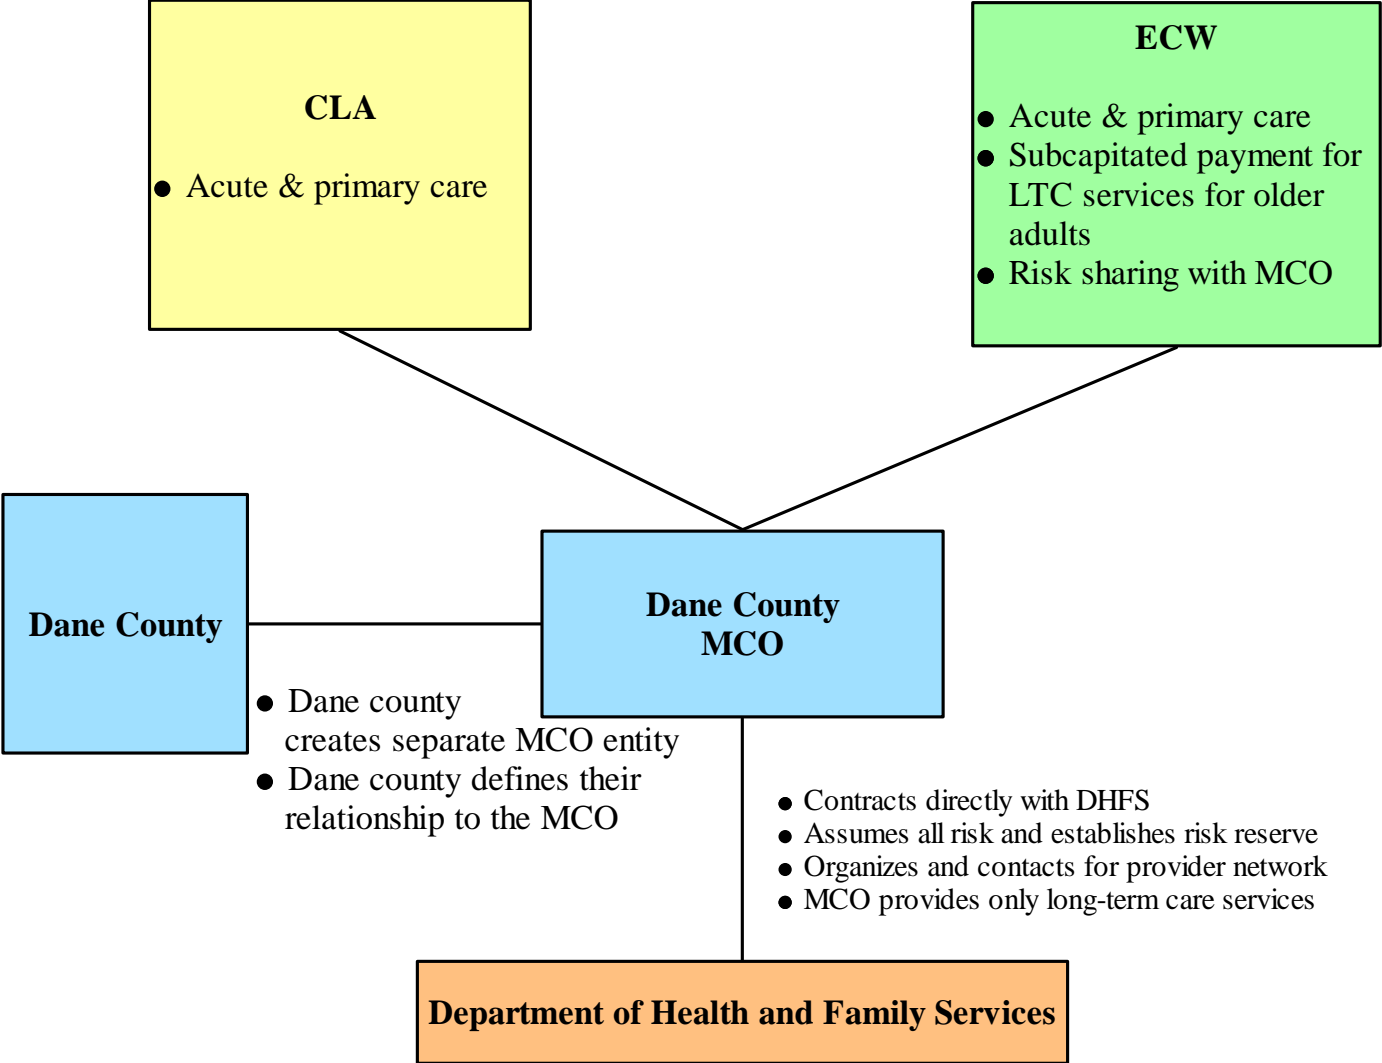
CLA

- Acute & primary care

ECW

- Acute & primary care
- Subcapitated payment for LTC services for older adults
- Risk sharing with MCO

Dane County

Dane County MCO

- Dane county creates separate MCO entity
- Dane county defines their relationship to the MCO

- Contracts directly with DHFS
- Assumes all risk and establishes risk reserve
- Organizes and contacts for provider network
- MCO provides only long-term care services

Department of Health and Family Services